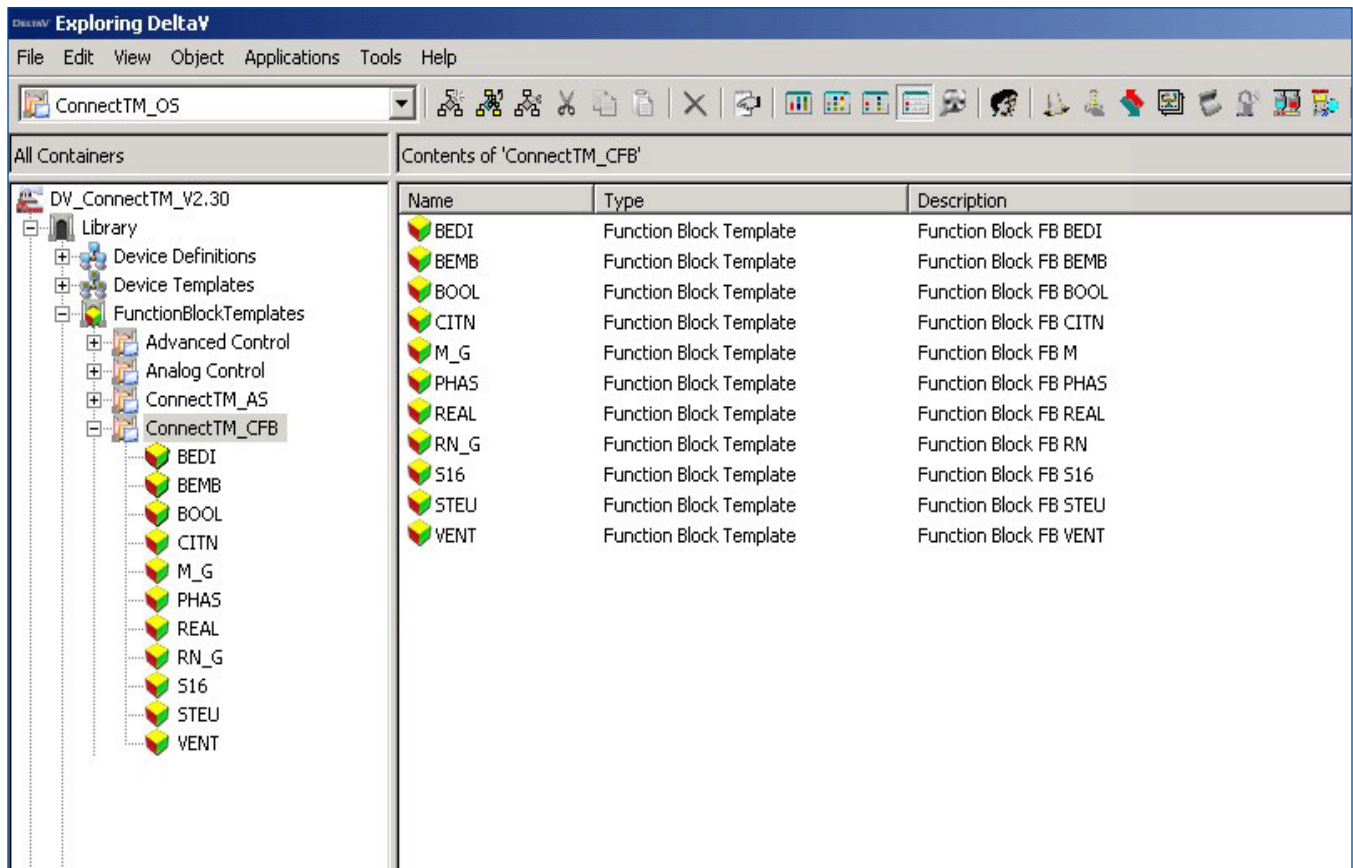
DeltaV Exploring DeltaV

File Edit View Object Applications Tools Help

ConnectTM_OS

All Containers

Contents of 'ConnectTM_CFB'

DV_ConnectTM_V2.30
Library
Device Definitions
Device Templates
FunctionBlockTemplates
Advanced Control
Analog Control
ConnectTM_AS
ConnectTM_CFB
BEDI
BEMB
BOOL
CITN
M_G
PHAS
REAL
RN_G
S16
STEU
VENT

| Name | Type | Description |
|---|---|---|
| BEDI | Function Block Template | Function Block FB BEDI |
| BEMB | Function Block Template | Function Block FB BEMB |
| BOOL | Function Block Template | Function Block FB BOOL |
| CITN | Function Block Template | Function Block FB CITN |
| M_G | Function Block Template | Function Block FB M |
| PHAS | Function Block Template | Function Block FB PHAS |
| REAL | Function Block Template | Function Block FB REAL |
| RN_G | Function Block Template | Function Block FB RN |
| S16 | Function Block Template | Function Block FB S16 |
| STEU | Function Block Template | Function Block FB STEU |
| VENT | Function Block Template | Function Block FB VENT |